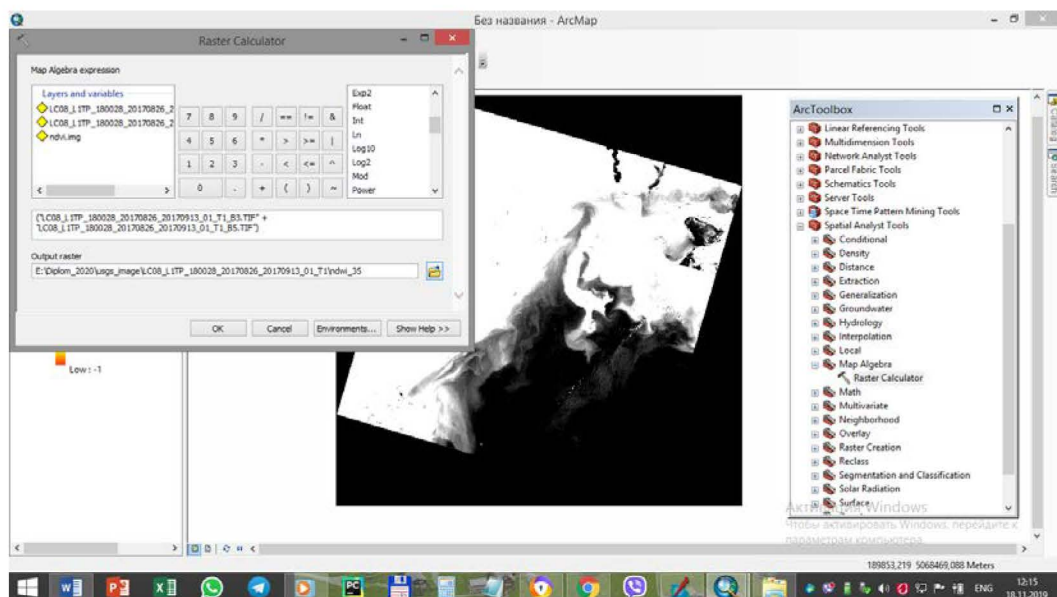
Без названия - ArcMap

Raster Calculator

Map Algebra expression

Layers and variables
LC08_L1TP_180028_20170826_2
LC08_L1TP_180028_20170826_2
ndvi.img

7 8 9 / == != &
4 5 6 * > >= |
1 2 3 - < <= ^
0 . + ( ) ~

Exp2
Float
Int
Ln
Log10
Log2
Mod
Power

("LC08_L1TP_180028_20170826_20170913_01_T1_B3.TIF" + "LC08_L1TP_180028_20170826_20170913_01_T1_B5.TIF")

Output raster
E:\Diplom_2020\usgs_image\LC08_L1TP_180028_20170826_20170913_01_T1\ndwi_35

OK Cancel Environments... Show Help >>

Low : -1

ArcToolbox
Linear Referencing Tools
Multidimension Tools
Network Analyst Tools
Parcel Fabric Tools
Schematics Tools
Server Tools
Space Time Pattern Mining Tools
Spatial Analyst Tools
Conditional
Density
Distance
Extraction
Generalization
Groundwater
Hydrology
Interpolation
Local
Map Algebra
Raster Calculator
Math
Multivariate
Neighborhood
Overlay
Raster Creation
Reclass
Segmentation and Classification
Solar Radiation
Surface

Активация Windows
Чтобы активировать Windows, перейдите к параметрам компьютера.

189853,219 5068469,088 Meters

ENG 12:15 18.11.2019